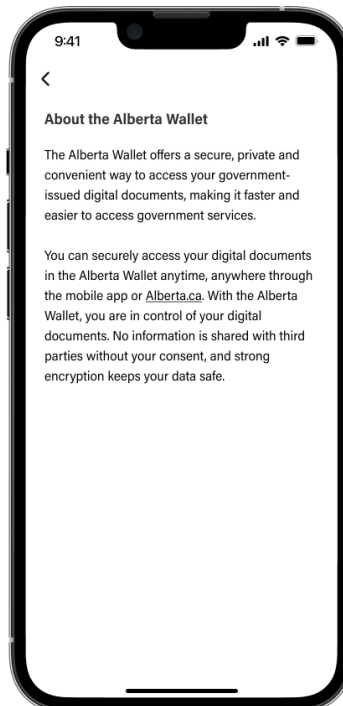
9:41

<

About the Alberta Wallet

The Alberta Wallet offers a secure, private and convenient way to access your government-issued digital documents, making it faster and easier to access government services.

You can securely access your digital documents in the Alberta Wallet anytime, anywhere through the mobile app or Alberta.ca. With the Alberta Wallet, you are in control of your digital documents. No information is shared with third parties without your consent, and strong encryption keeps your data safe.